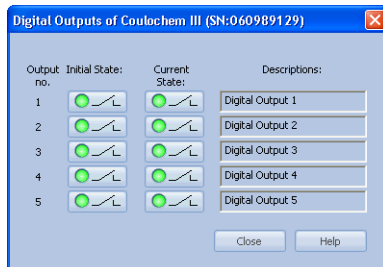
Digital Outputs of Coulochem III (SN:060989129)

| Output no. | Initial State: | Current State: | Descriptions: |
|---|---|---|---|
| 1 | | | Digital Output 1 |
| 2 | | | Digital Output 2 |
| 3 | | | Digital Output 3 |
| 4 | | | Digital Output 4 |
| 5 | | | Digital Output 5 |

Close Help